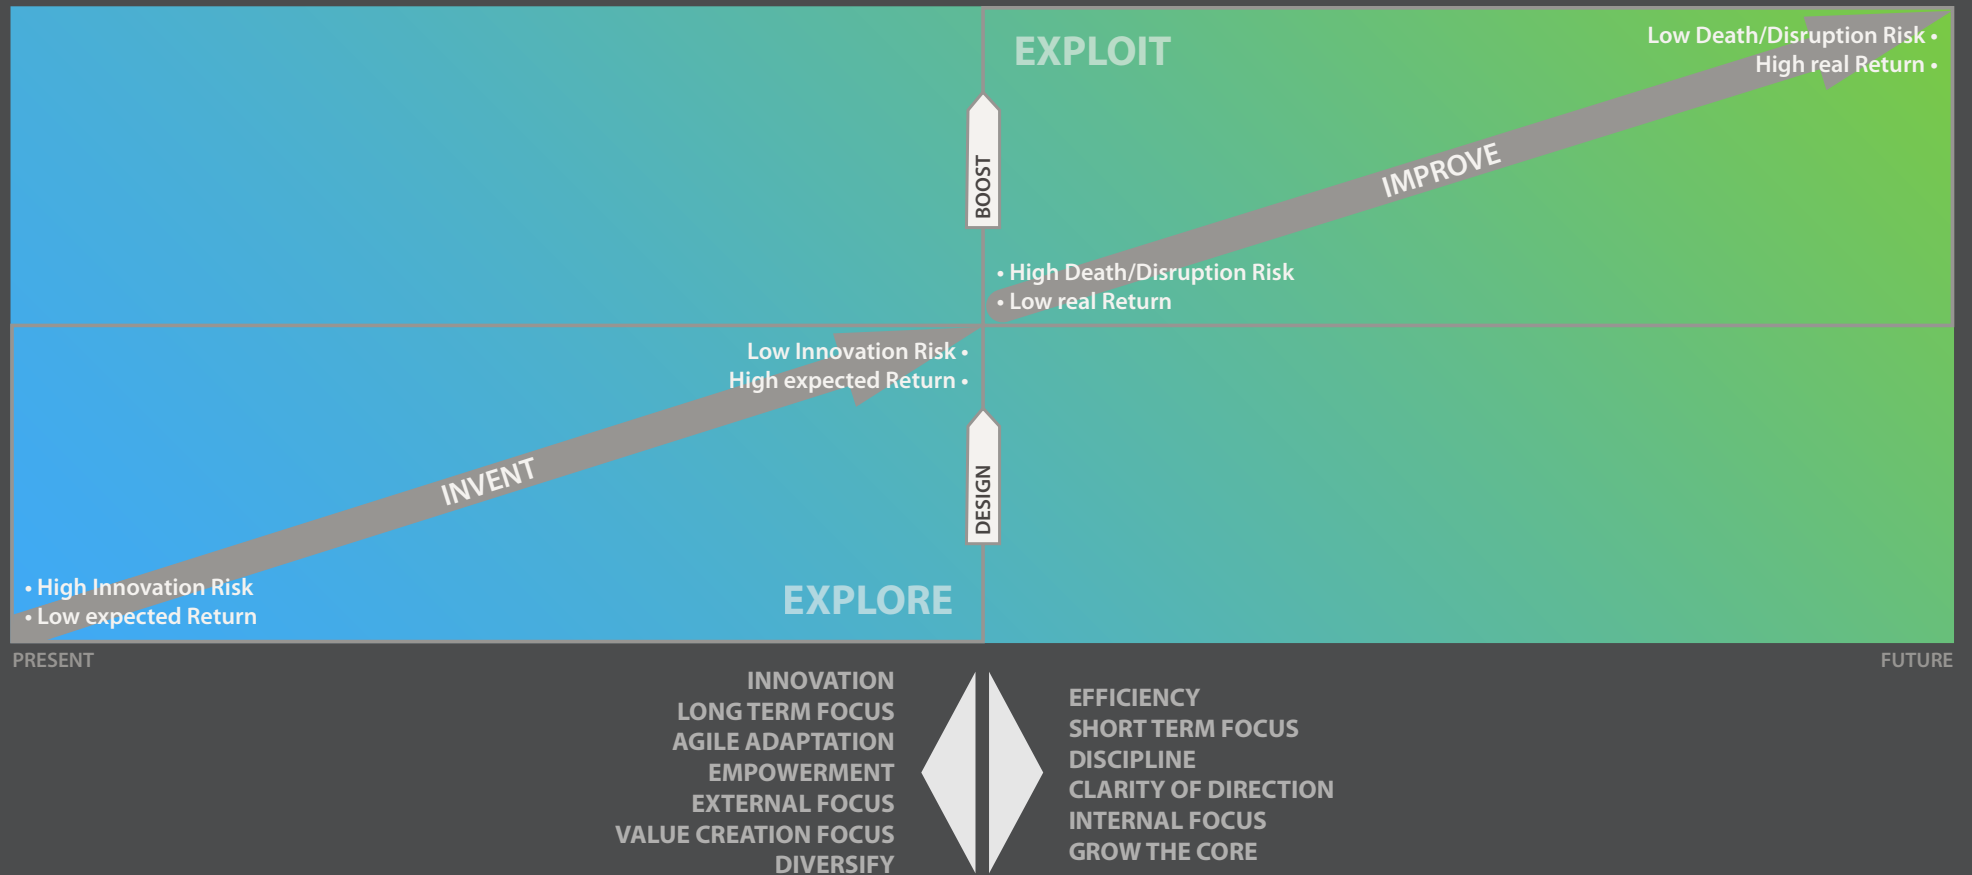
EXPLOIT

Low Death/Disruption Risk •
High real Return •

BOOST

IMPROVE

• High Death/Disruption Risk
• Low real Return

Low Innovation Risk •
High expected Return •

INVENT

DESIGN

• High Innovation Risk
• Low expected Return

EXPLORE

PRESENT

FUTURE

INNOVATION
LONG TERM FOCUS
AGILE ADAPTATION
EMPOWERMENT
EXTERNAL FOCUS
VALUE CREATION FOCUS
DIVERSIFY

EFFICIENCY
SHORT TERM FOCUS
DISCIPLINE
CLARITY OF DIRECTION
INTERNAL FOCUS
GROW THE CORE